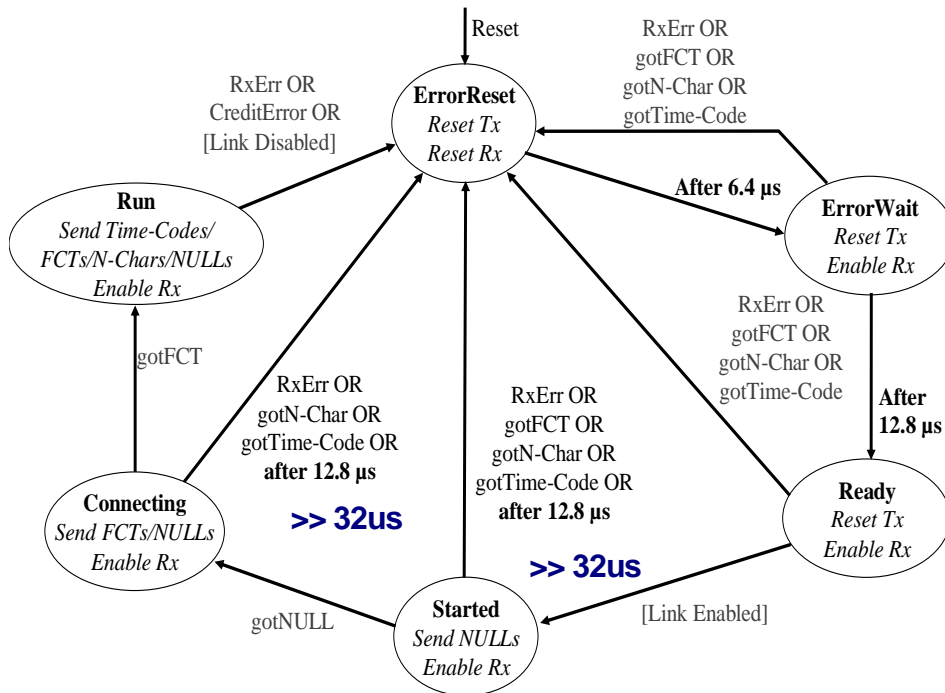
Reset

RxErr OR
CreditError OR
[Link Disabled]

ErrorReset
*Reset Tx*
*Reset Rx*

RxErr OR
gotFCT OR
gotN-Char OR
gotTime-Code

After 6.4 µs

ErrorWait
*Reset Tx*
*Enable Rx*

Run
*Send Time-Codes/*
*FCTs/N-Chars/NULLs*
*Enable Rx*

gotFCT

RxErr OR
gotN-Char OR
gotTime-Code OR
**after 12.8 µs**

RxErr OR
gotFCT OR
gotN-Char OR
gotTime-Code OR
**after 12.8 µs**

RxErr OR
gotFCT OR
gotN-Char OR
gotTime-Code

**After**
**12.8 µs**

Connecting
*Send FCTs/NULLs*
*Enable Rx*

>> 32us

>> 32us

Ready
*Reset Tx*
*Enable Rx*

gotNULL

Started
*Send NULLs*
*Enable Rx*

[Link Enabled]